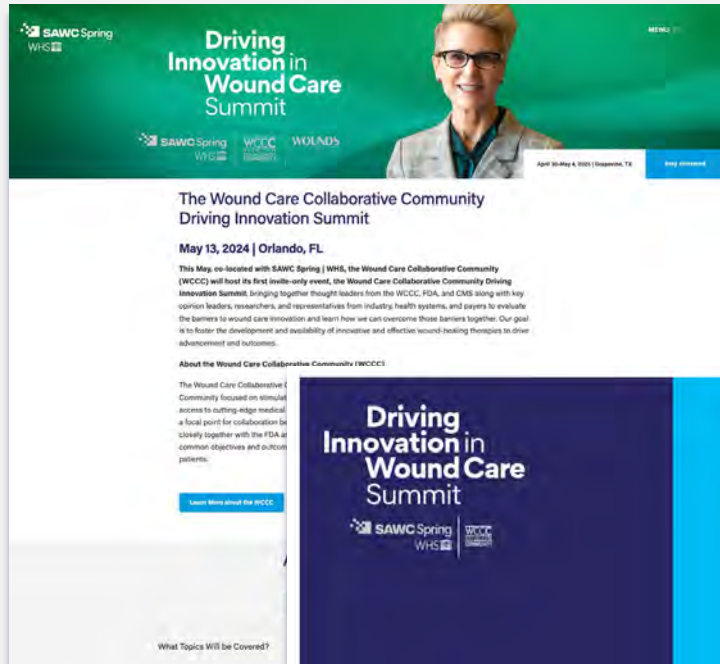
SAWC Spring WHS

Driving Innovation in Wound Care Summit

SAWC Spring WHS | WCCC | WOUNDS

MENU

April 30-May 4, 2025 | Grapevine, TX

Stay Informed

The Wound Care Collaborative Community Driving Innovation Summit

May 13, 2024 | Orlando, FL

This May, co-located with SAWC Spring | WHS, the Wound Care Collaborative Community (WCCC) will host its first invite-only event, the Wound Care Collaborative Community Driving Innovation Summit, bringing together thought leaders from the WCCC, FDA, and CMS along with key opinion leaders, researchers, and representatives from industry, health systems, and payers to evaluate the barriers to wound care innovation and learn how we can overcome those barriers together. Our goal is to foster the development and availability of innovative and effective wound-healing therapies to drive advancement and outcomes.

About the Wound Care Collaborative Community (WCCC)

The Wound Care Collaborative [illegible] Community focused on stimulat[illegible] access to cutting-edge medical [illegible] a focal point for collaboration be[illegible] closely together with the FDA a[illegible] common objectives and outcom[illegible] patients.

Learn More about the WCCC

What Topics Will be Covered?

Driving Innovation in Wound Care Summit

SAWC Spring WHS | WCCC